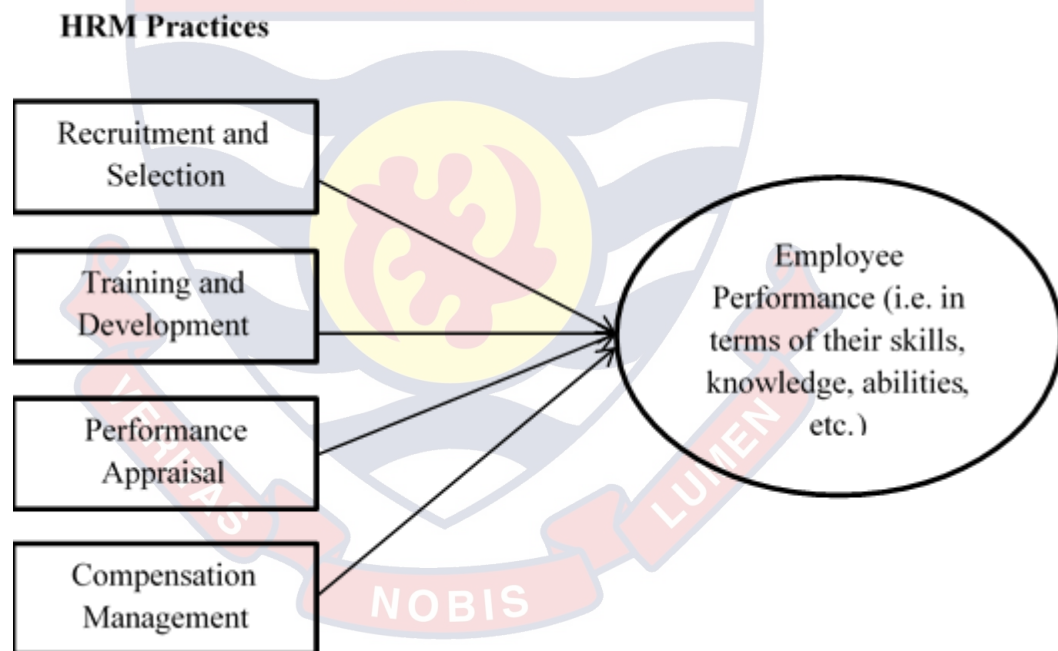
HRM Practices

Recruitment and Selection

Training and Development

Performance Appraisal

Compensation Management

Employee Performance (i.e. in terms of their skills, knowledge, abilities, etc.)

VERITAS

LUMEN

NOBIS